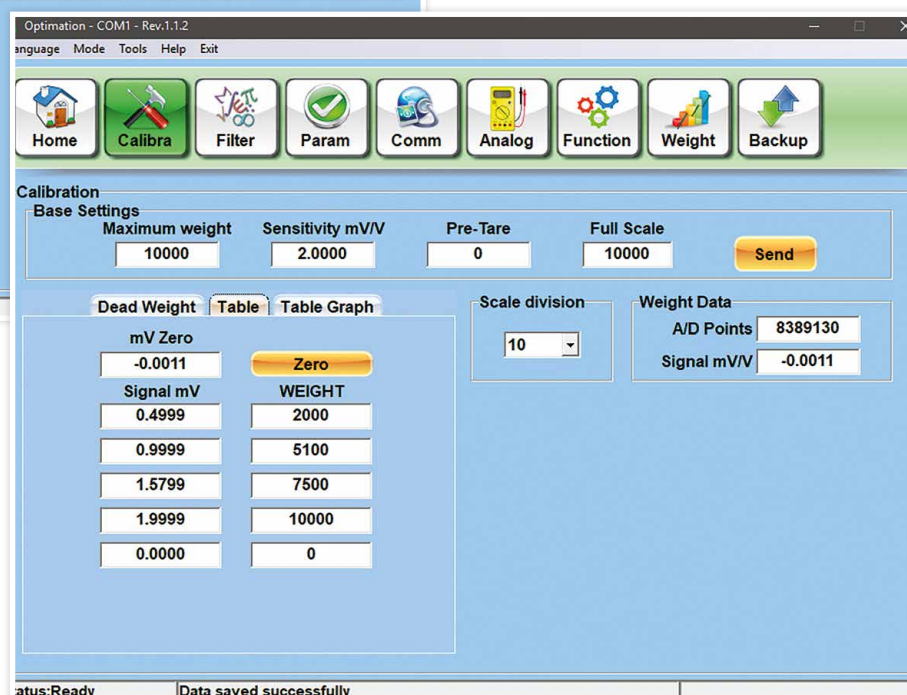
Optimation - COM1 - Rev.1.1.2

anguage Mode Tools Help Exit

Home Calibra Filter Param Comm Analog Function Weight Backup

Calibration
Base Settings
Maximum weight 10000
Sensitivity mV/V 2.0000
Pre-Tare 0
Full Scale 10000
Send

Dead Weight Table Table Graph

mV Zero
-0.0011
Zero

| Signal mV | WEIGHT |
|---|---|
| 0.4999 | 2000 |
| 0.9999 | 5100 |
| 1.5799 | 7500 |
| 1.9999 | 10000 |
| 0.0000 | 0 |

Scale division
10

Weight Data
A/D Points 8389130
Signal mV/V -0.0011

atus:Ready Data saved successfully